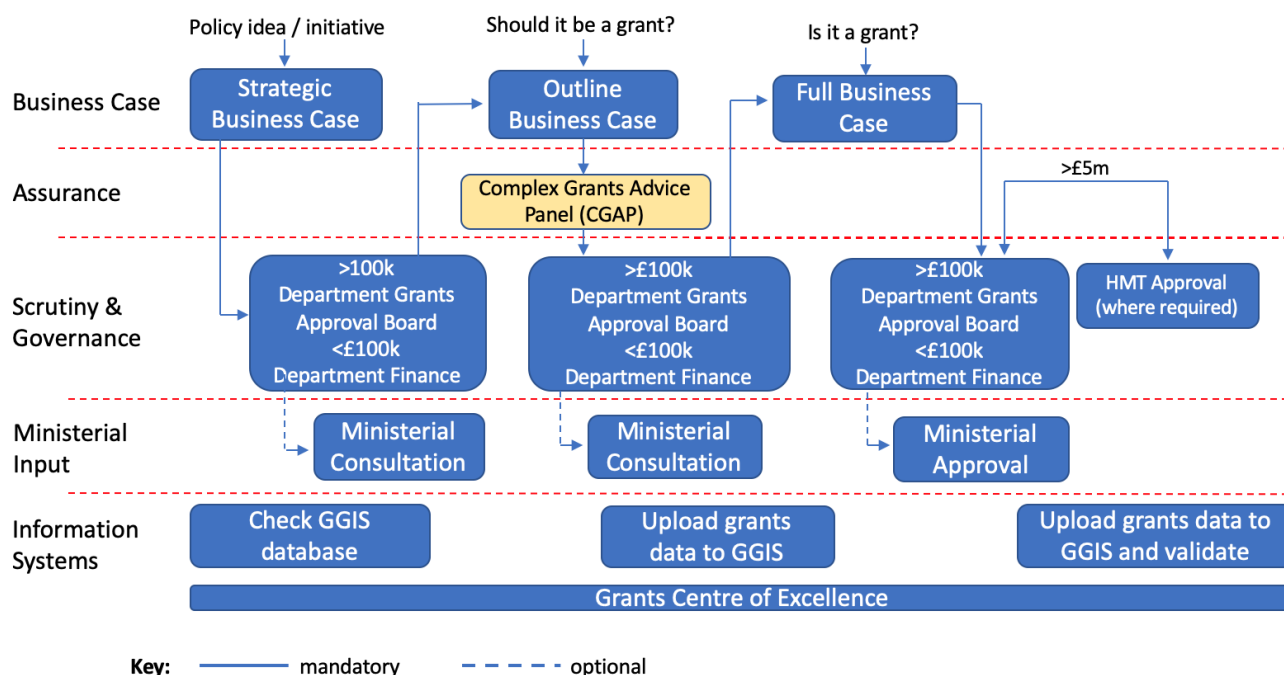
Business Case

Policy idea / initiative

Strategic Business Case

Should it be a grant?

Outline Business Case

Is it a grant?

Full Business Case

Assurance

Complex Grants Advice Panel (CGAP)

>£5m

Scrutiny & Governance

>100k
Department Grants Approval Board
<£100k
Department Finance

>£100k
Department Grants Approval Board
<£100k
Department Finance

>£100k
Department Grants Approval Board
<£100k
Department Finance

HMT Approval (where required)

Ministerial Input

Ministerial Consultation

Ministerial Consultation

Ministerial Approval

Information Systems

Check GGIS database

Upload grants data to GGIS

Upload grants data to GGIS and validate

Grants Centre of Excellence

Key: mandatory optional